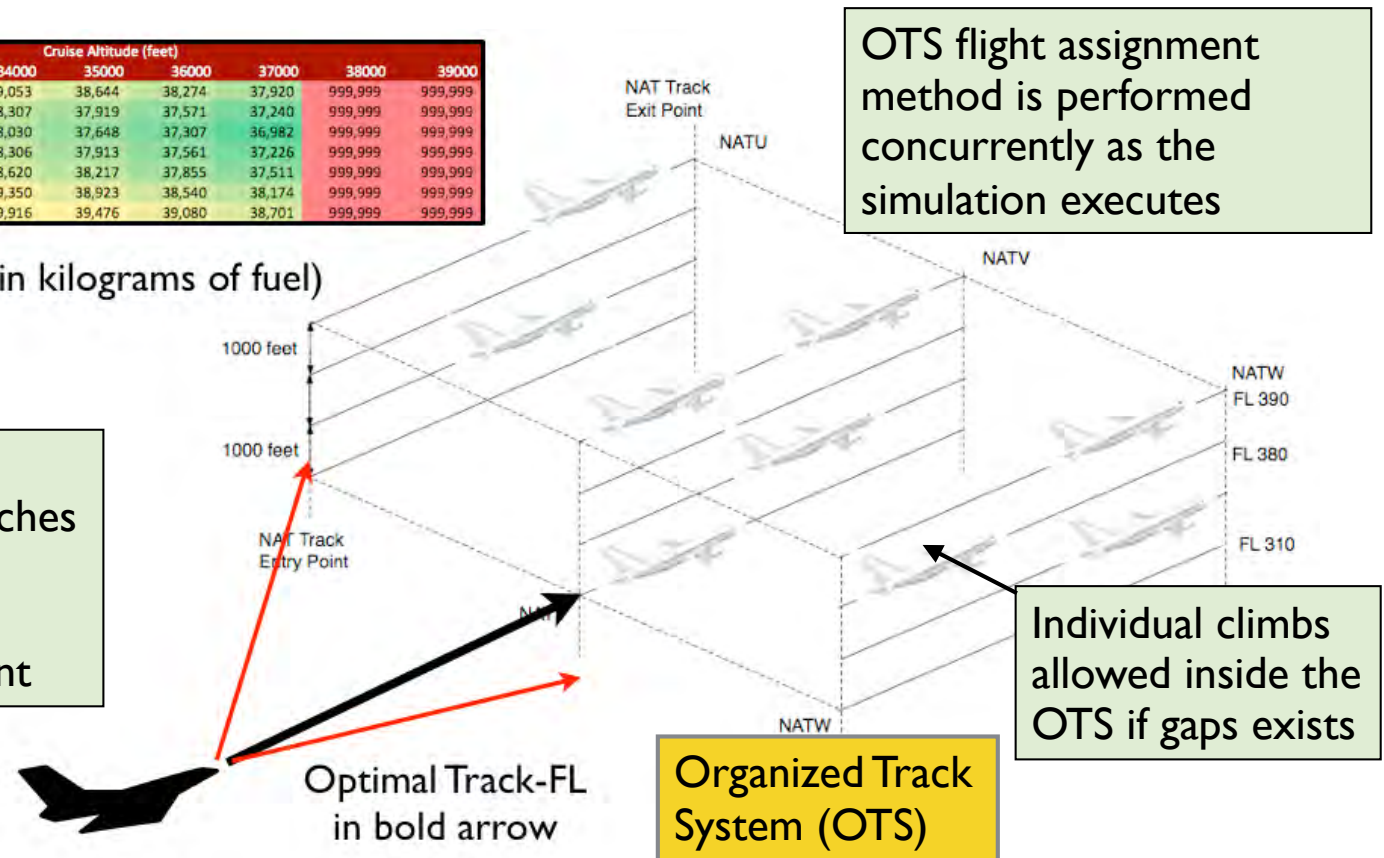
| Cruise Altitude (feet) | | | | | |
|---|---|---|---|---|---|
| 34000 | 35000 | 36000 | 37000 | 38000 | 39000 |
| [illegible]9,053 | 38,644 | 38,274 | 37,920 | 999,999 | 999,999 |
| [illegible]8,307 | 37,919 | 37,571 | 37,240 | 999,999 | 999,999 |
| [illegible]8,030 | 37,648 | 37,307 | 36,982 | 999,999 | 999,999 |
| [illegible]8,306 | 37,913 | 37,561 | 37,226 | 999,999 | 999,999 |
| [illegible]8,620 | 38,217 | 37,855 | 37,511 | 999,999 | 999,999 |
| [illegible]9,350 | 38,923 | 38,540 | 38,174 | 999,999 | 999,999 |
| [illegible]9,916 | 39,476 | 39,080 | 38,701 | 999,999 | 999,999 |

in kilograms of fuel)

ches

nt

OTS flight assignment method is performed concurrently as the simulation executes

NAT Track Exit Point

NATU

NATV

NATW

FL 390

FL 380

FL 310

1000 feet

1000 feet

NAT Track Entry Point

NAT

NATW

Individual climbs allowed inside the OTS if gaps exists

Optimal Track-FL in bold arrow

Organized Track System (OTS)